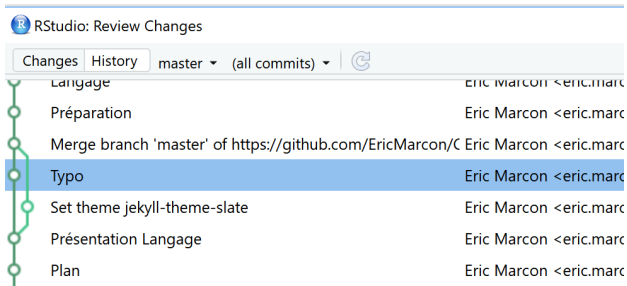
RStudio: Review Changes

Changes History master ▾ (all commits) ▾

Langage | Eric Marcon <eric.marc
Préparation | Eric Marcon <eric.marc
Merge branch 'master' of https://github.com/EricMarcon/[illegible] | Eric Marcon <eric.marc
Typo | Eric Marcon <eric.marc
Set theme jekyll-theme-slate | Eric Marcon <eric.marc
Présentation Langage | Eric Marcon <eric.marc
Plan | Eric Marcon <eric.marc